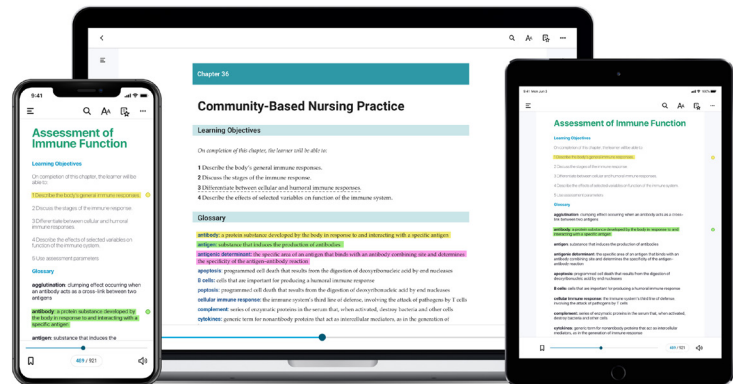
Chapter 36

Community-Based Nursing Practice

Learning Objectives

On completion of this chapter, the learner will be able to:

1 Describe the body's general immune responses.
2 Discuss the stages of the immune response.
3 Differentiate between cellular and humoral immune responses.
4 Describe the effects of selected variables on function of the immune system.

Glossary

antibody: a protein substance developed by the body in response to and interacting with a specific antigen

antigen: substance that induces the production of antibodies

antigenic determinant: the specific area of an antigen that binds with an antibody combining site and determines the specificity of the antigen-antibody reaction

apoptosis: programmed cell death that results from the digestion of deoxyribonucleic acid by end nucleases

B cells: cells that are important for producing a humoral immune response

cellular immune response: the immune system's third line of defense, involving the attack of pathogens by T cells

complement: series of enzymatic proteins in the serum that, when activated, destroy bacteria and other cells

cytokines: generic term for nonantibody proteins that act as intercellular mediators, as in the generation of

9:41

Assessment of Immune Function

Learning Objectives

On completion of this chapter, the learner will be able to:

1 Describe the body's general immune responses.

2 Discuss the stages of the immune response.

3 Differentiate between cellular and humoral immune responses.

4 Describe the effects of selected variables on function of the immune system.

5 Use assessment parameters

Glossary

agglutination: clumping effect occurring when an antibody acts as a cross-link between two antigens

antibody: a protein substance developed by the body in response to and interacting with a specific antigen

antigen: substance that induces the

409 / 921

9:41

Assessment of Immune Function

Learning Objectives

On completion of this chapter, the learner will be able to:

1 Describe the body's general immune responses.
2 Discuss the stages of the immune response.
3 Differentiate between cellular and humoral immune responses.
4 Describe the effects of selected variables on function of the immune system.
5 Use assessment parameters

Glossary

agglutination: clumping effect occurring when an antibody acts as a cross-link between two antigens

antibody: a protein substance developed by the body in response to and interacting with a specific antigen

antigen: substance that induces the production of antibodies

antigenic determinant: the specific area of an antigen that binds with an antibody combining site and determines the specificity of the antigen-antibody reaction

apoptosis: programmed cell death that results from the digestion of deoxyribonucleic acid by end nucleases

B cells: cells that are important for producing a humoral immune response

cellular immune response: the immune system's third line of defense involving the attack of pathogens by T cells

complement: series of enzymatic proteins in the serum that, when activated, destroy bacteria and other cells

cytokines: generic term for nonantibody proteins that act as intercellular mediators, as in the generation of immune response

409 / 921